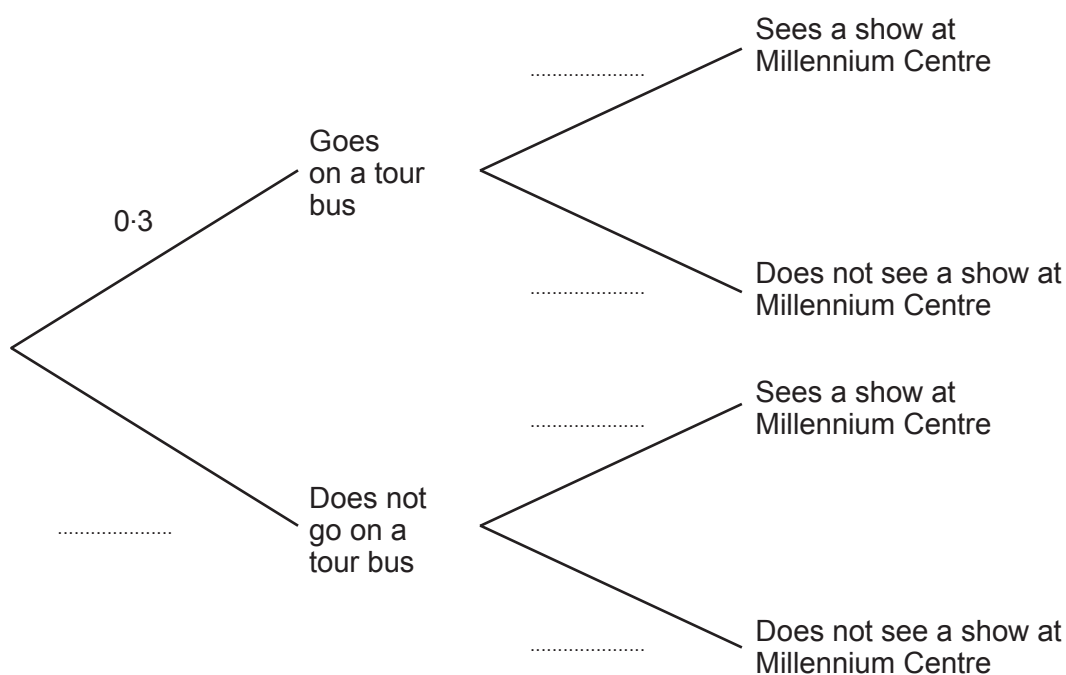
0·3

Goes on a tour bus

..................

Sees a show at Millennium Centre

..................

Does not see a show at Millennium Centre

..................

Does not go on a tour bus

..................

Sees a show at Millennium Centre

..................

Does not see a show at Millennium Centre